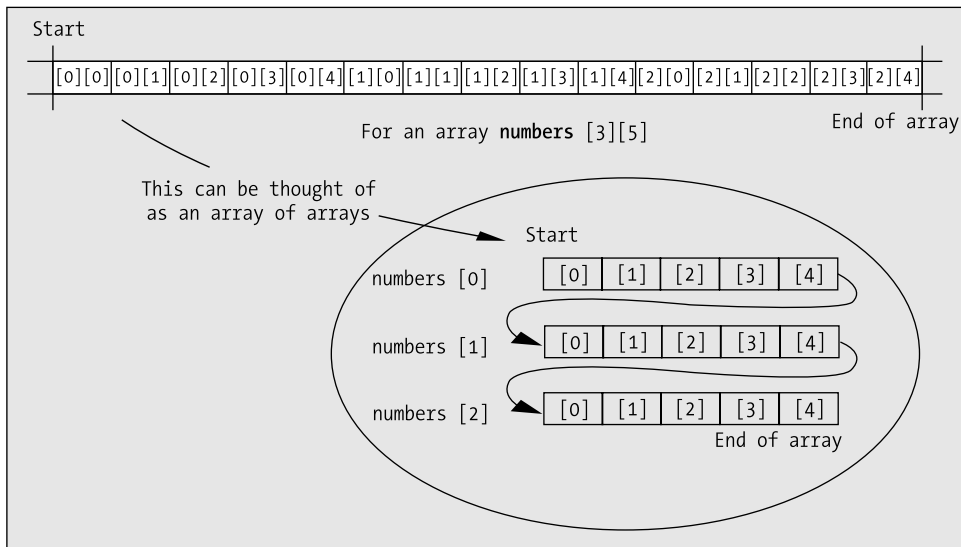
Start

| [0][0] | [0][1] | [0][2] | [0][3] | [0][4] | [1][0] | [1][1] | [1][2] | [1][3] | [1][4] | [2][0] | [2][1] | [2][2] | [2][3] | [2][4] |
|---|---|---|---|---|---|---|---|---|---|---|---|---|---|---|

For an array **numbers** [3][5]

End of array

This can be thought of as an array of arrays

Start

numbers [0]

| [0] | [1] | [2] | [3] | [4] |
|---|---|---|---|---|

numbers [1]

| [0] | [1] | [2] | [3] | [4] |
|---|---|---|---|---|

numbers [2]

| [0] | [1] | [2] | [3] | [4] |
|---|---|---|---|---|

End of array